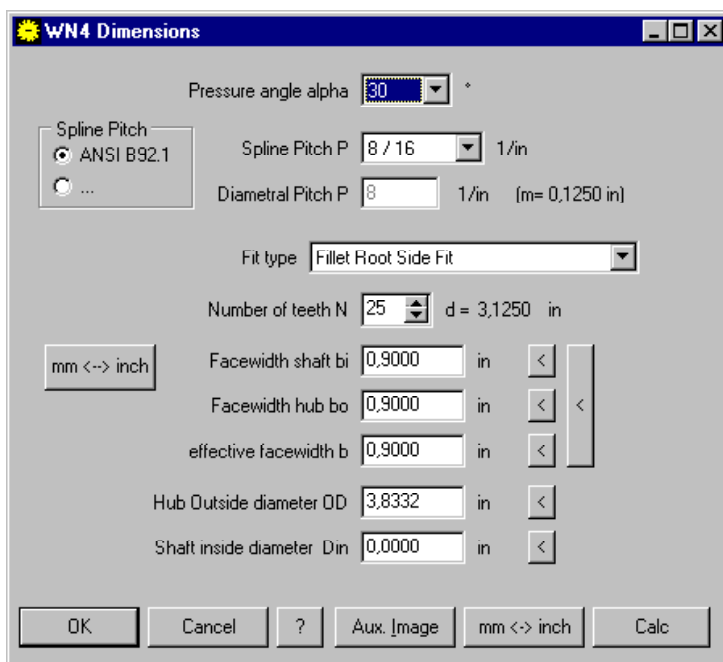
WN4 Dimensions

Pressure angle alpha 30 °

Spline Pitch
ANSI B92.1
...

Spline Pitch P 8 / 16 1/in

Diametral Pitch P 8 1/in (m= 0,1250 in)

Fit type Fillet Root Side Fit

Number of teeth N 25 d = 3,1250 in

mm <--> inch

Facewidth shaft bi 0,9000 in <

Facewidth hub bo 0,9000 in <

effective facewidth b 0,9000 in <

<

Hub Outside diameter OD 3,8332 in <

Shaft inside diameter Din 0,0000 in <

OK Cancel ? Aux. Image mm <-> inch Calc